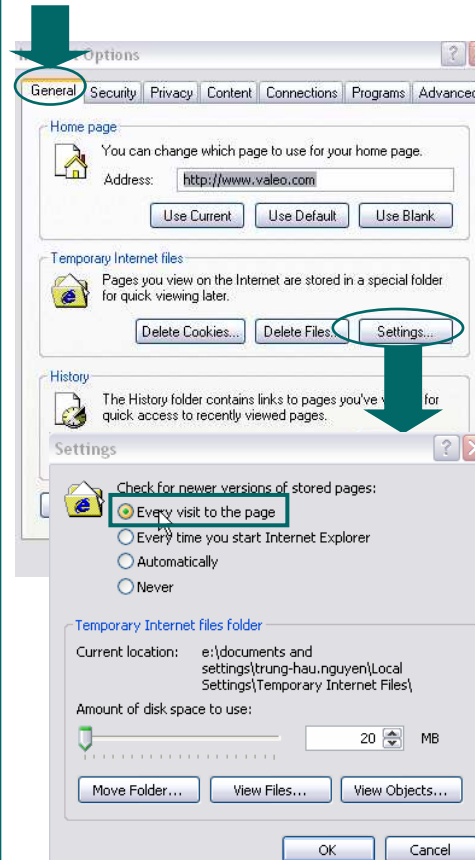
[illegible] Options

General Security Privacy Content Connections Programs Advanced

Home page

You can change which page to use for your home page.

Address: http://www.valeo.com

Use Current Use Default Use Blank

Temporary Internet files

Pages you view on the Internet are stored in a special folder for quick viewing later.

Delete Cookies... Delete Files... Settings...

History

The History folder contains links to pages you've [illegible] for quick access to recently viewed pages.

Settings

Check for newer versions of stored pages:

Every visit to the page

Every time you start Internet Explorer

Automatically

Never

Temporary Internet files folder

Current location: e:\documents and settings\trung-hau.nguyen\Local Settings\Temporary Internet Files\

Amount of disk space to use:

20 MB

Move Folder... View Files... View Objects...

OK Cancel